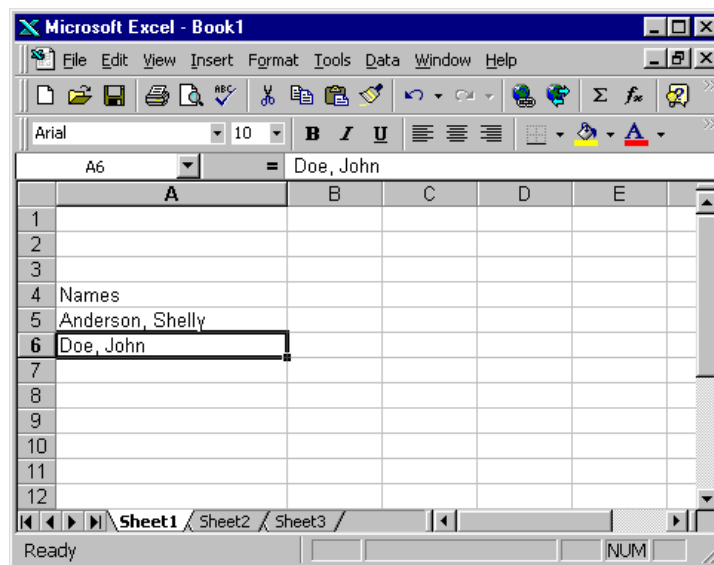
Microsoft Excel - Book1

File Edit View Insert Format Tools Data Window Help

Arial 10 B I U

A6 = Doe, John

| | A | B | C | D | E |
|---|---|---|---|---|---|
| 1 | | | | | |
| 2 | | | | | |
| 3 | | | | | |
| 4 | Names | | | | |
| 5 | Anderson, Shelly | | | | |
| 6 | Doe, John | | | | |
| 7 | | | | | |
| 8 | | | | | |
| 9 | | | | | |
| 10 | | | | | |
| 11 | | | | | |
| 12 | | | | | |

Sheet1 Sheet2 Sheet3

Ready NUM